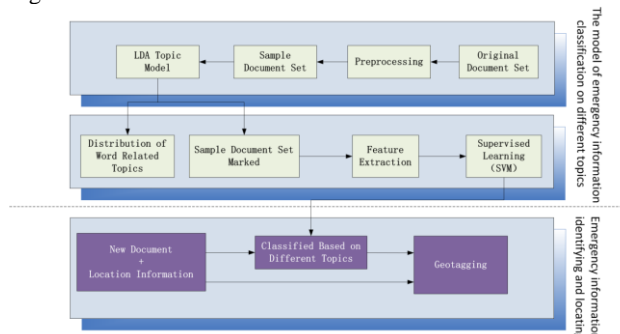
LDA Topic Model

Sample Document Set

Preprocessing

Original Document Set

Distribution of Word Related Topics

Sample Document Set Marked

Feature Extraction

Supervised Learning (SVM)

The model of emergency information classification on different topics

New Document + Location Information

Classified Based on Different Topics

Geotagging

Emergency informatio identifying and locatin